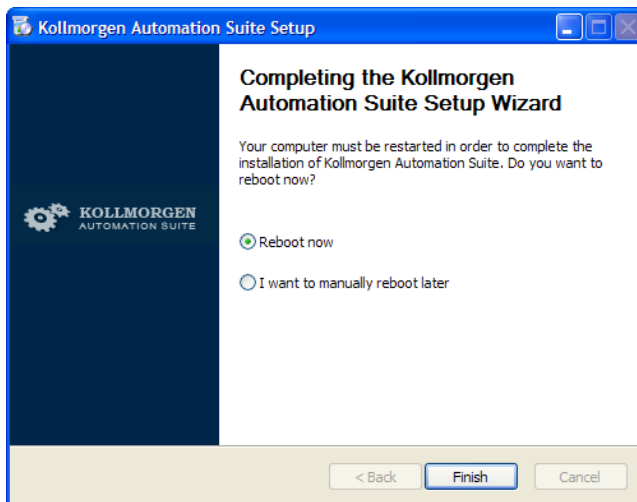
Kollmorgen Automation Suite Setup

KOLLMORGEN
AUTOMATION SUITE

Completing the Kollmorgen Automation Suite Setup Wizard

Your computer must be restarted in order to complete the installation of Kollmorgen Automation Suite. Do you want to reboot now?

Reboot now

I want to manually reboot later

< Back
Finish
Cancel